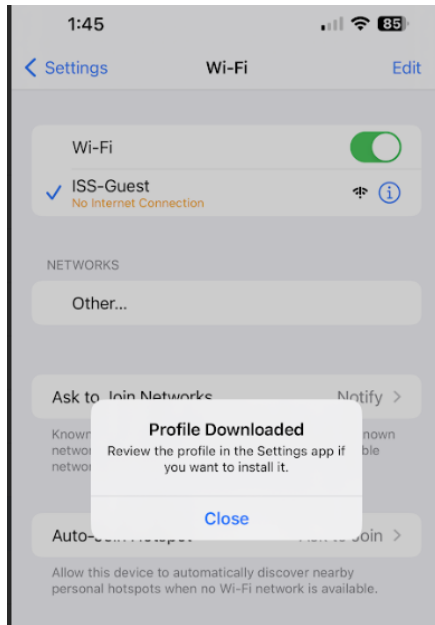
1:45

85

< Settings

Wi-Fi

Edit

Wi-Fi

ISS-Guest

No Internet Connection

NETWORKS

Other...

Ask to Join Networks

Notify >

Known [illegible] nown

netwo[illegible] ble

netwo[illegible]

Profile Downloaded

Review the profile in the Settings app if you want to install it.

Close

Auto-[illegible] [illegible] Join >

Allow this device to automatically discover nearby personal hotspots when no Wi-Fi network is available.